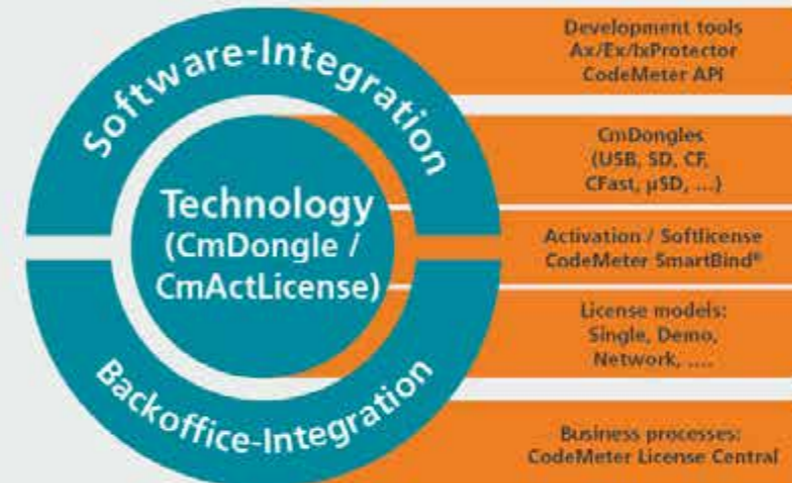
Software-Integration

Technology (CmDongle / CmActLicense)

Backoffice-Integration

Development tools
Ax/Ex/IxProtector
CodeMeter API

CmDongles
(USB, SD, CF, CFast, µSD, ....)

Activation / Softlicense
CodeMeter SmartBind®

License models:
Single, Demo, Network, ....

Business processes:
CodeMeter License Central